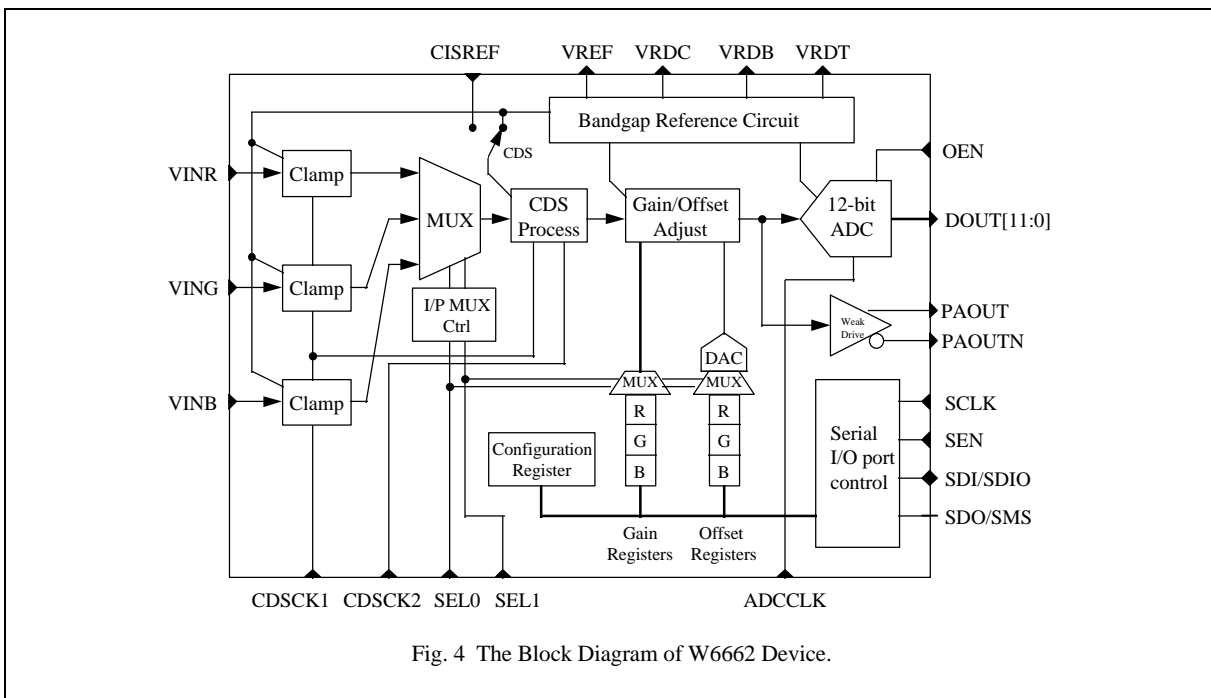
CISREF VREF VRDC VRDB VRDT

Bandgap Reference Circuit

CDS

OEN

VINR

Clamp

MUX

CDS Process

Gain/Offset Adjust

12-bit ADC

DOUT[11:0]

VING

Clamp

I/P MUX Ctrl

Weak Drive

PAOUT

PAOUTN

DAC

VINB

Clamp

MUX

MUX

R

G

B

R

G

B

Configuration Register

Serial I/O port control

SCLK

SEN

SDI/SDIO

SDO/SMS

Gain Registers

Offset Registers

CDSCK1 CDSCK2 SEL0 SEL1

ADCCLK

Fig. 4 The Block Diagram of W6662 Device.